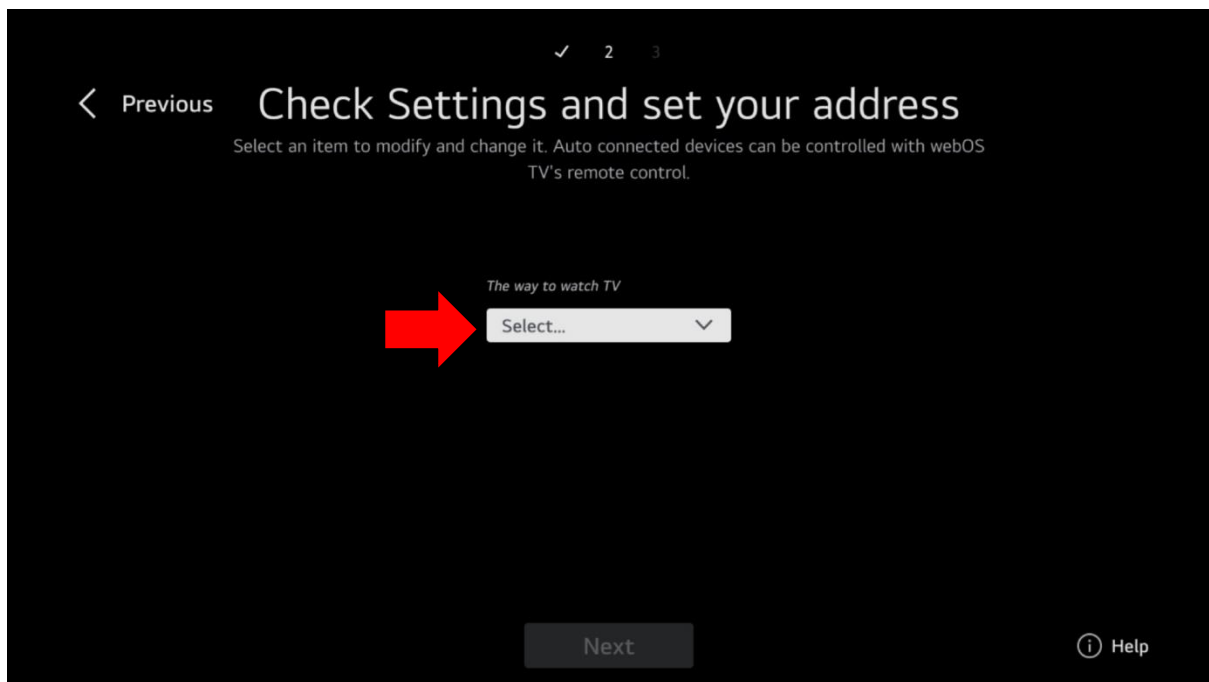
✓ 2 3

Previous

Check Settings and set your address

Select an item to modify and change it. Auto connected devices can be controlled with webOS TV's remote control.

The way to watch TV

Select...

Next

Help